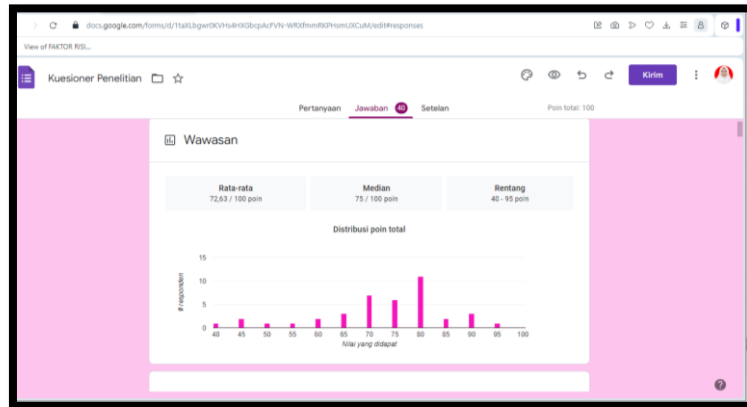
docs.google.com/forms/d/1taXLbgwr0KVHs4HXGbcpAcFVN-WRXfmmRKPHsmUXCuM/edit#responses

View of FAKTOR RISI...

Kuesioner Penelitian

Kirim

Pertanyaan Jawaban 40 Setelan Poin total: 100

Wawasan

| Rata-rata | Median | Rentang |
|---|---|---|
| 72,63 / 100 poin | 75 / 100 poin | 40 - 95 poin |

Distribusi poin total

15
10
5
0

# responden

40 45 50 55 60 65 70 75 80 85 90 95 100

Nilai yang didapat